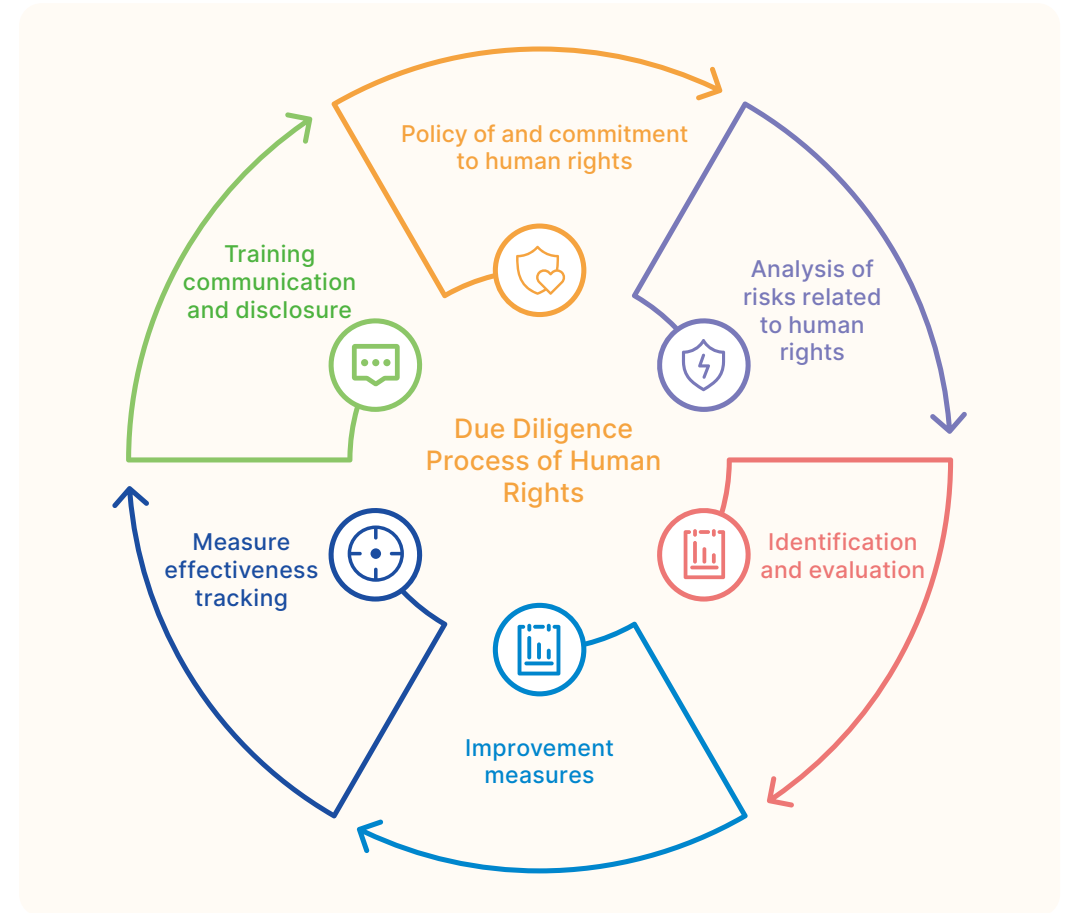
Policy of and commitment to human rights

Analysis of risks related to human rights

Identification and evaluation

Improvement measures

Measure effectiveness tracking

Training communication and disclosure

Due Diligence Process of Human Rights